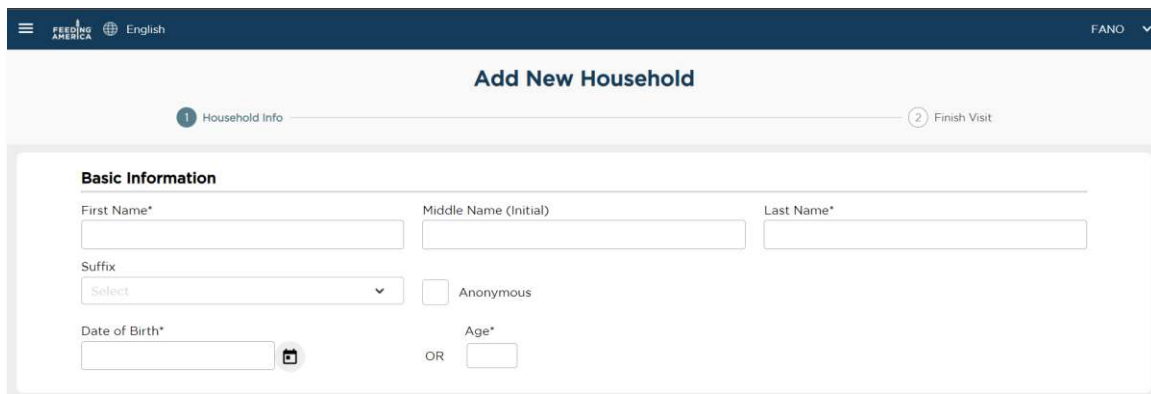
FEEDING AMERICA English

FANO

Add New Household

1 Household Info

2 Finish Visit

Basic Information

First Name*

Middle Name (Initial)

Last Name*

Suffix

Select

Anonymous

Date of Birth*

Age*

OR